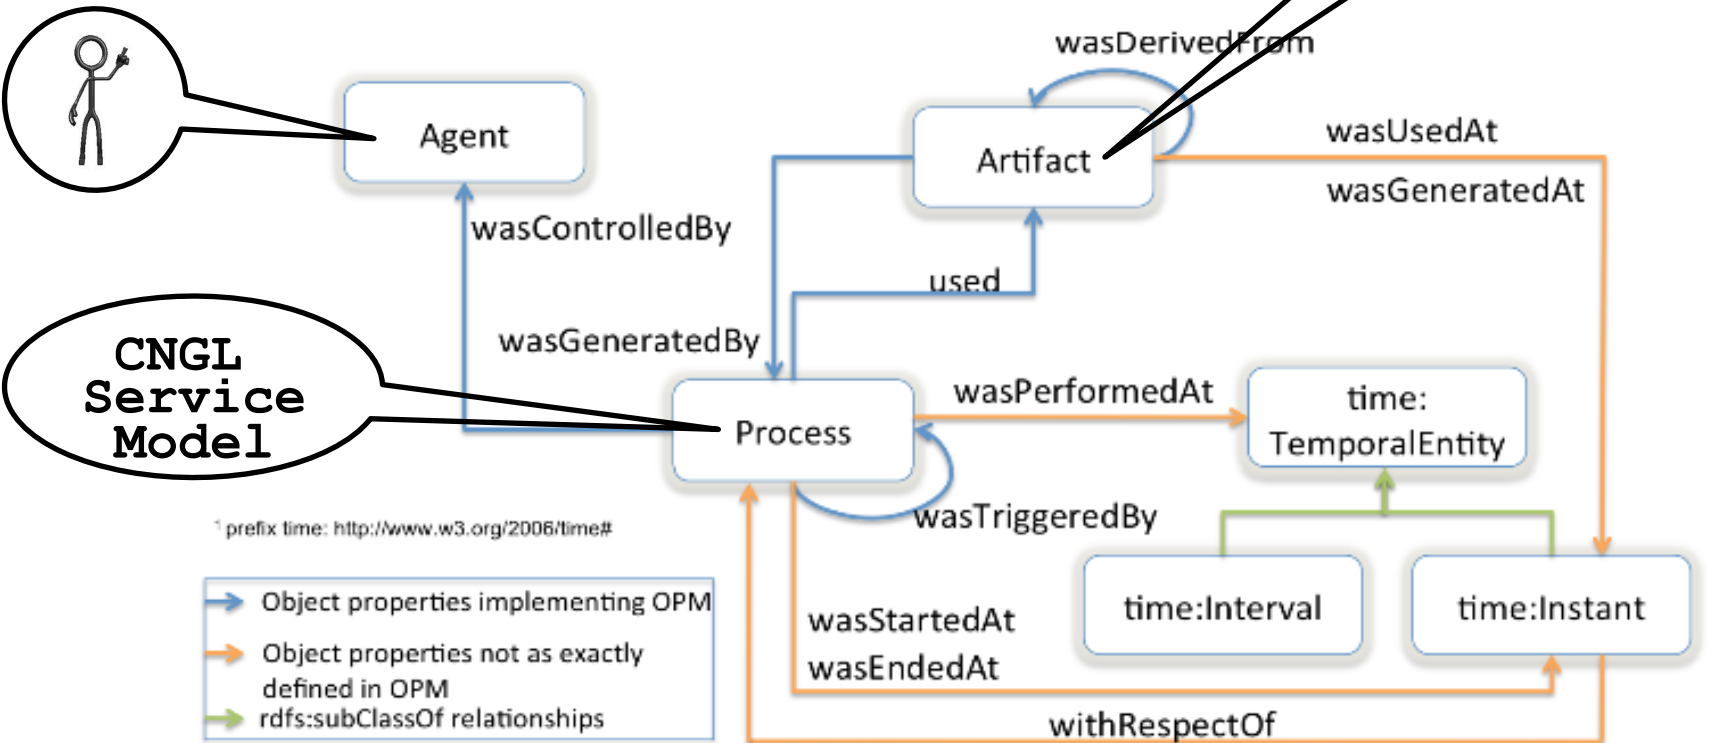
wasDerivedFrom

Agent

Artifact

wasUsedAt

wasGeneratedAt

wasControlledBy

used

CNGL Service Model

wasGeneratedBy

Process

wasPerformedAt

time: TemporalEntity

wasTriggeredBy

¹ prefix time: http://www.w3.org/2006/time#

time:Interval

time:Instant

Object properties implementing OPM

Object properties not as exactly defined in OPM

rdfs:subClassOf relationships

wasStartedAt

wasEndedAt

withRespectOf